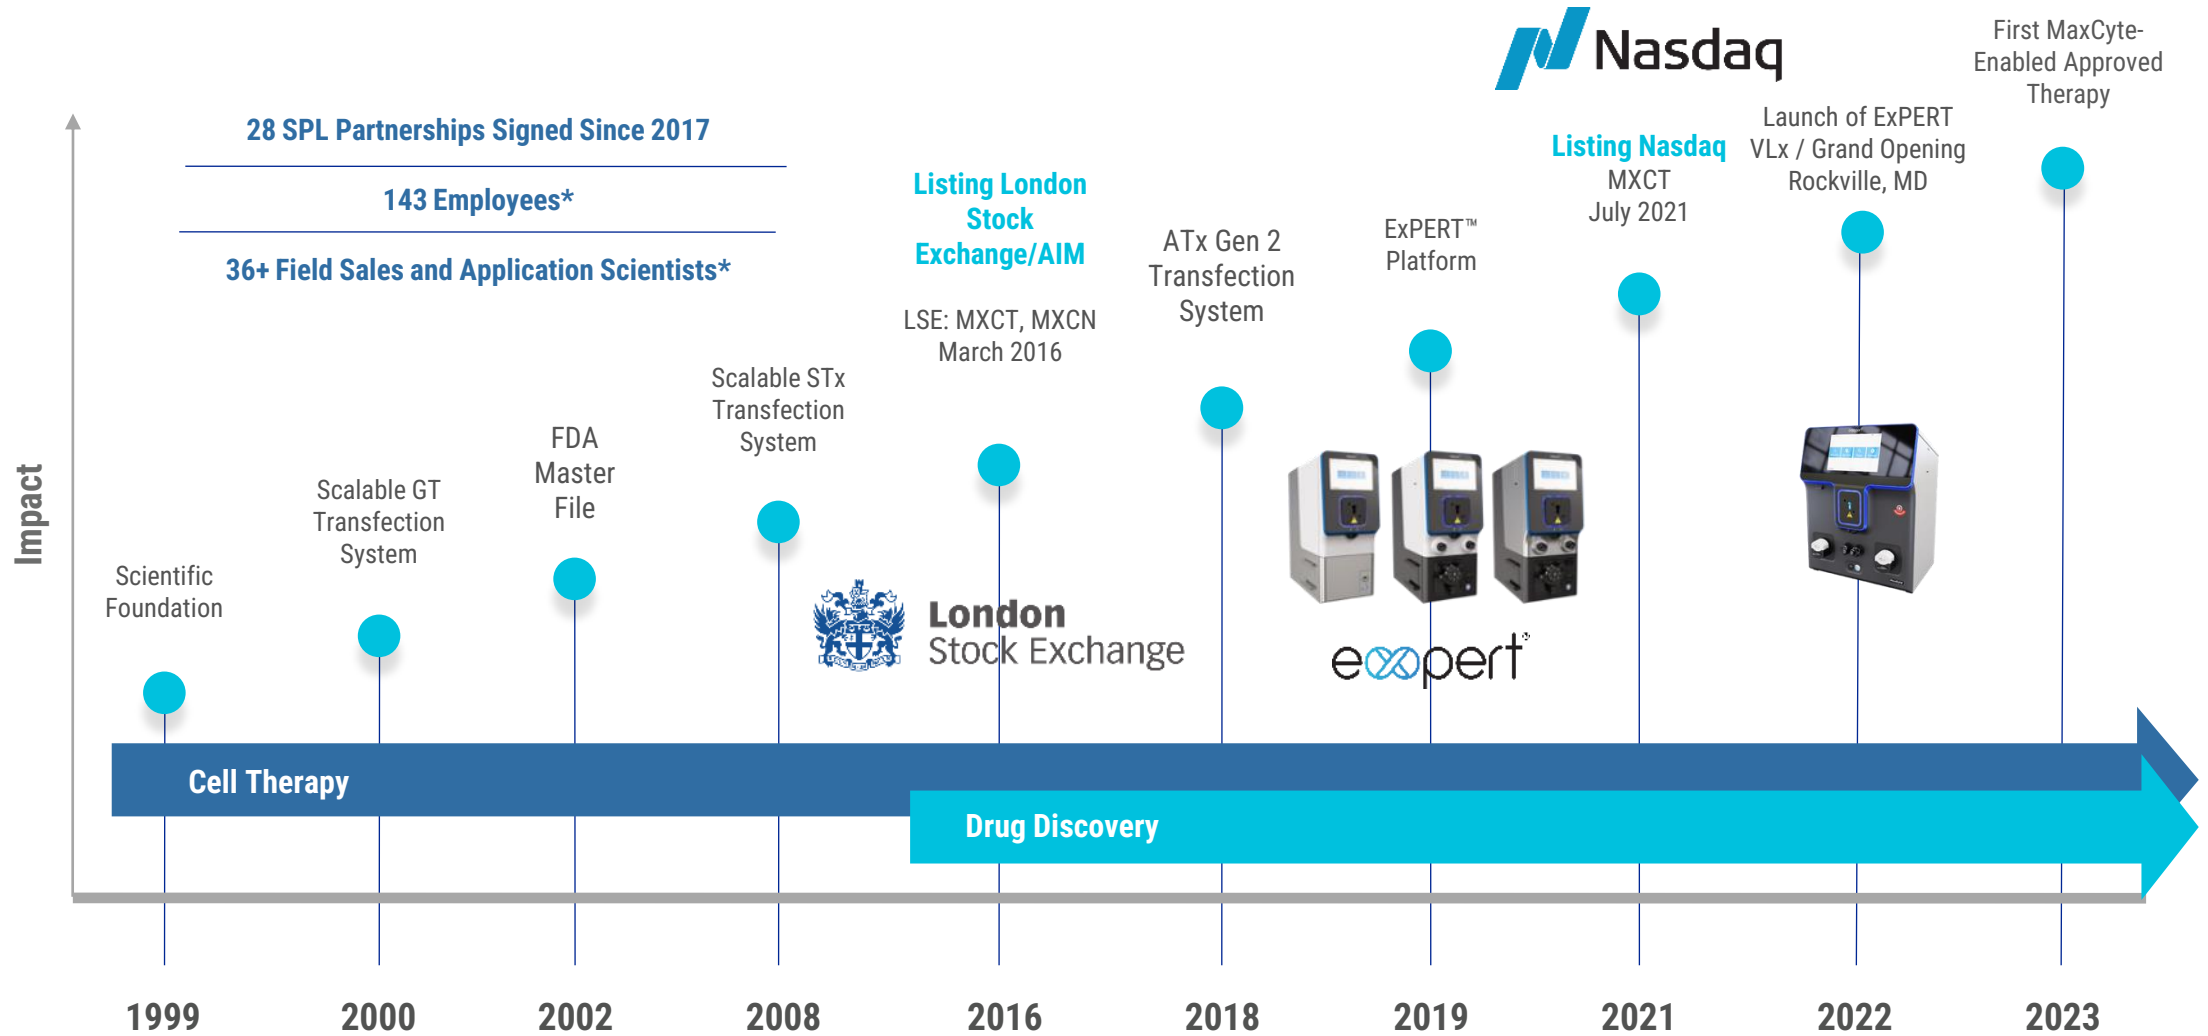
28 SPL Partnerships Signed Since 2017

143 Employees*

36+ Field Sales and Application Scientists*

Impact

Scientific Foundation

Scalable GT Transfection System

FDA Master File

Scalable STx Transfection System

Listing London Stock Exchange/AIM

LSE: MXCT, MXCN March 2016

London Stock Exchange

ATx Gen 2 Transfection System

ExPERT™ Platform

expert

Nasdaq

Listing Nasdaq MXCT July 2021

Launch of ExPERT VLx / Grand Opening Rockville, MD

First MaxCyte-Enabled Approved Therapy

Cell Therapy

Drug Discovery

1999

2000

2002

2008

2016

2018

2019

2021

2022

2023